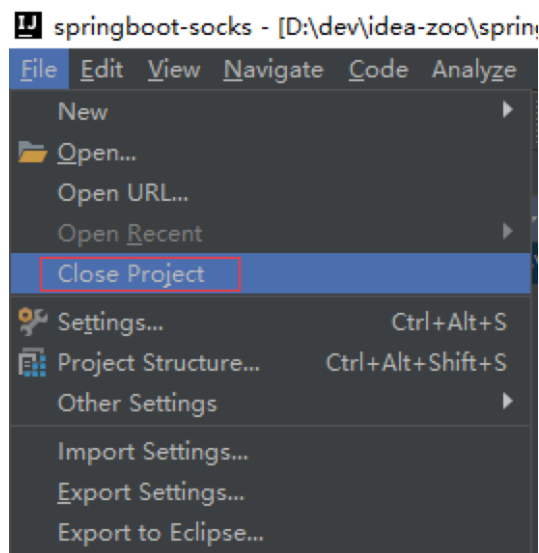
springboot-socks - [D:\dev\idea-zoo\spring

File Edit View Navigate Code Analyze

New

Open...

Open URL...

Open Recent

Close Project

Settings... Ctrl+Alt+S

Project Structure... Ctrl+Alt+Shift+S

Other Settings

Import Settings...

Export Settings...

Export to Eclipse...